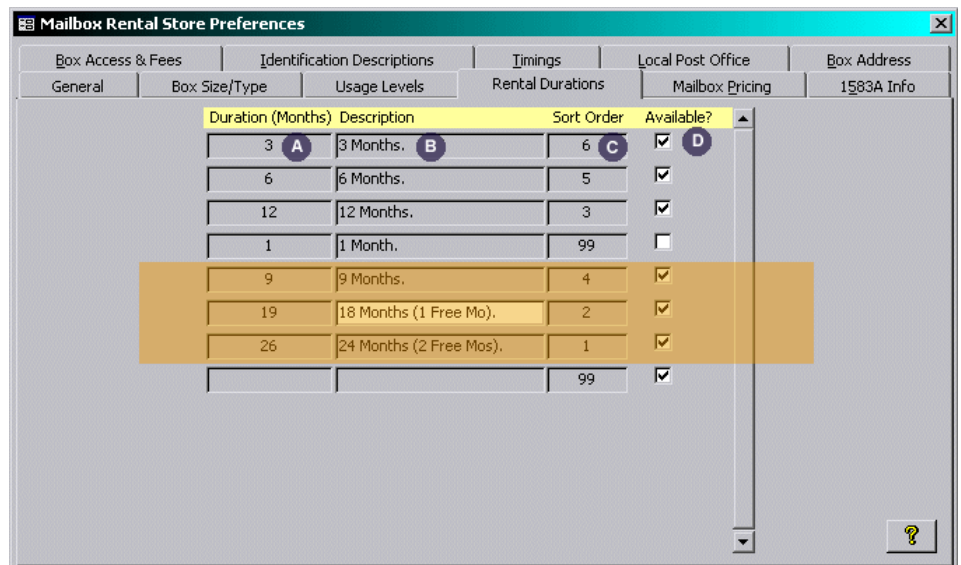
Mailbox Rental Store Preferences

Box Access & Fees | Identification Descriptions | Timings | Local Post Office | Box Address
General | Box Size/Type | Usage Levels | Rental Durations | Mailbox Pricing | 1583A Info

| Duration (Months) | Description | Sort Order | Available? |
|---|---|---|---|
| 3 A | 3 Months. B | 6 C | ☑ D |
| 6 | 6 Months. | 5 | ☑ |
| 12 | 12 Months. | 3 | ☑ |
| 1 | 1 Month. | 99 | ☐ |
| 9 | 9 Months. | 4 | ☑ |
| 19 | 18 Months (1 Free Mo). | 2 | ☑ |
| 26 | 24 Months (2 Free Mos). | 1 | ☑ |
| | | 99 | ☑ |

?